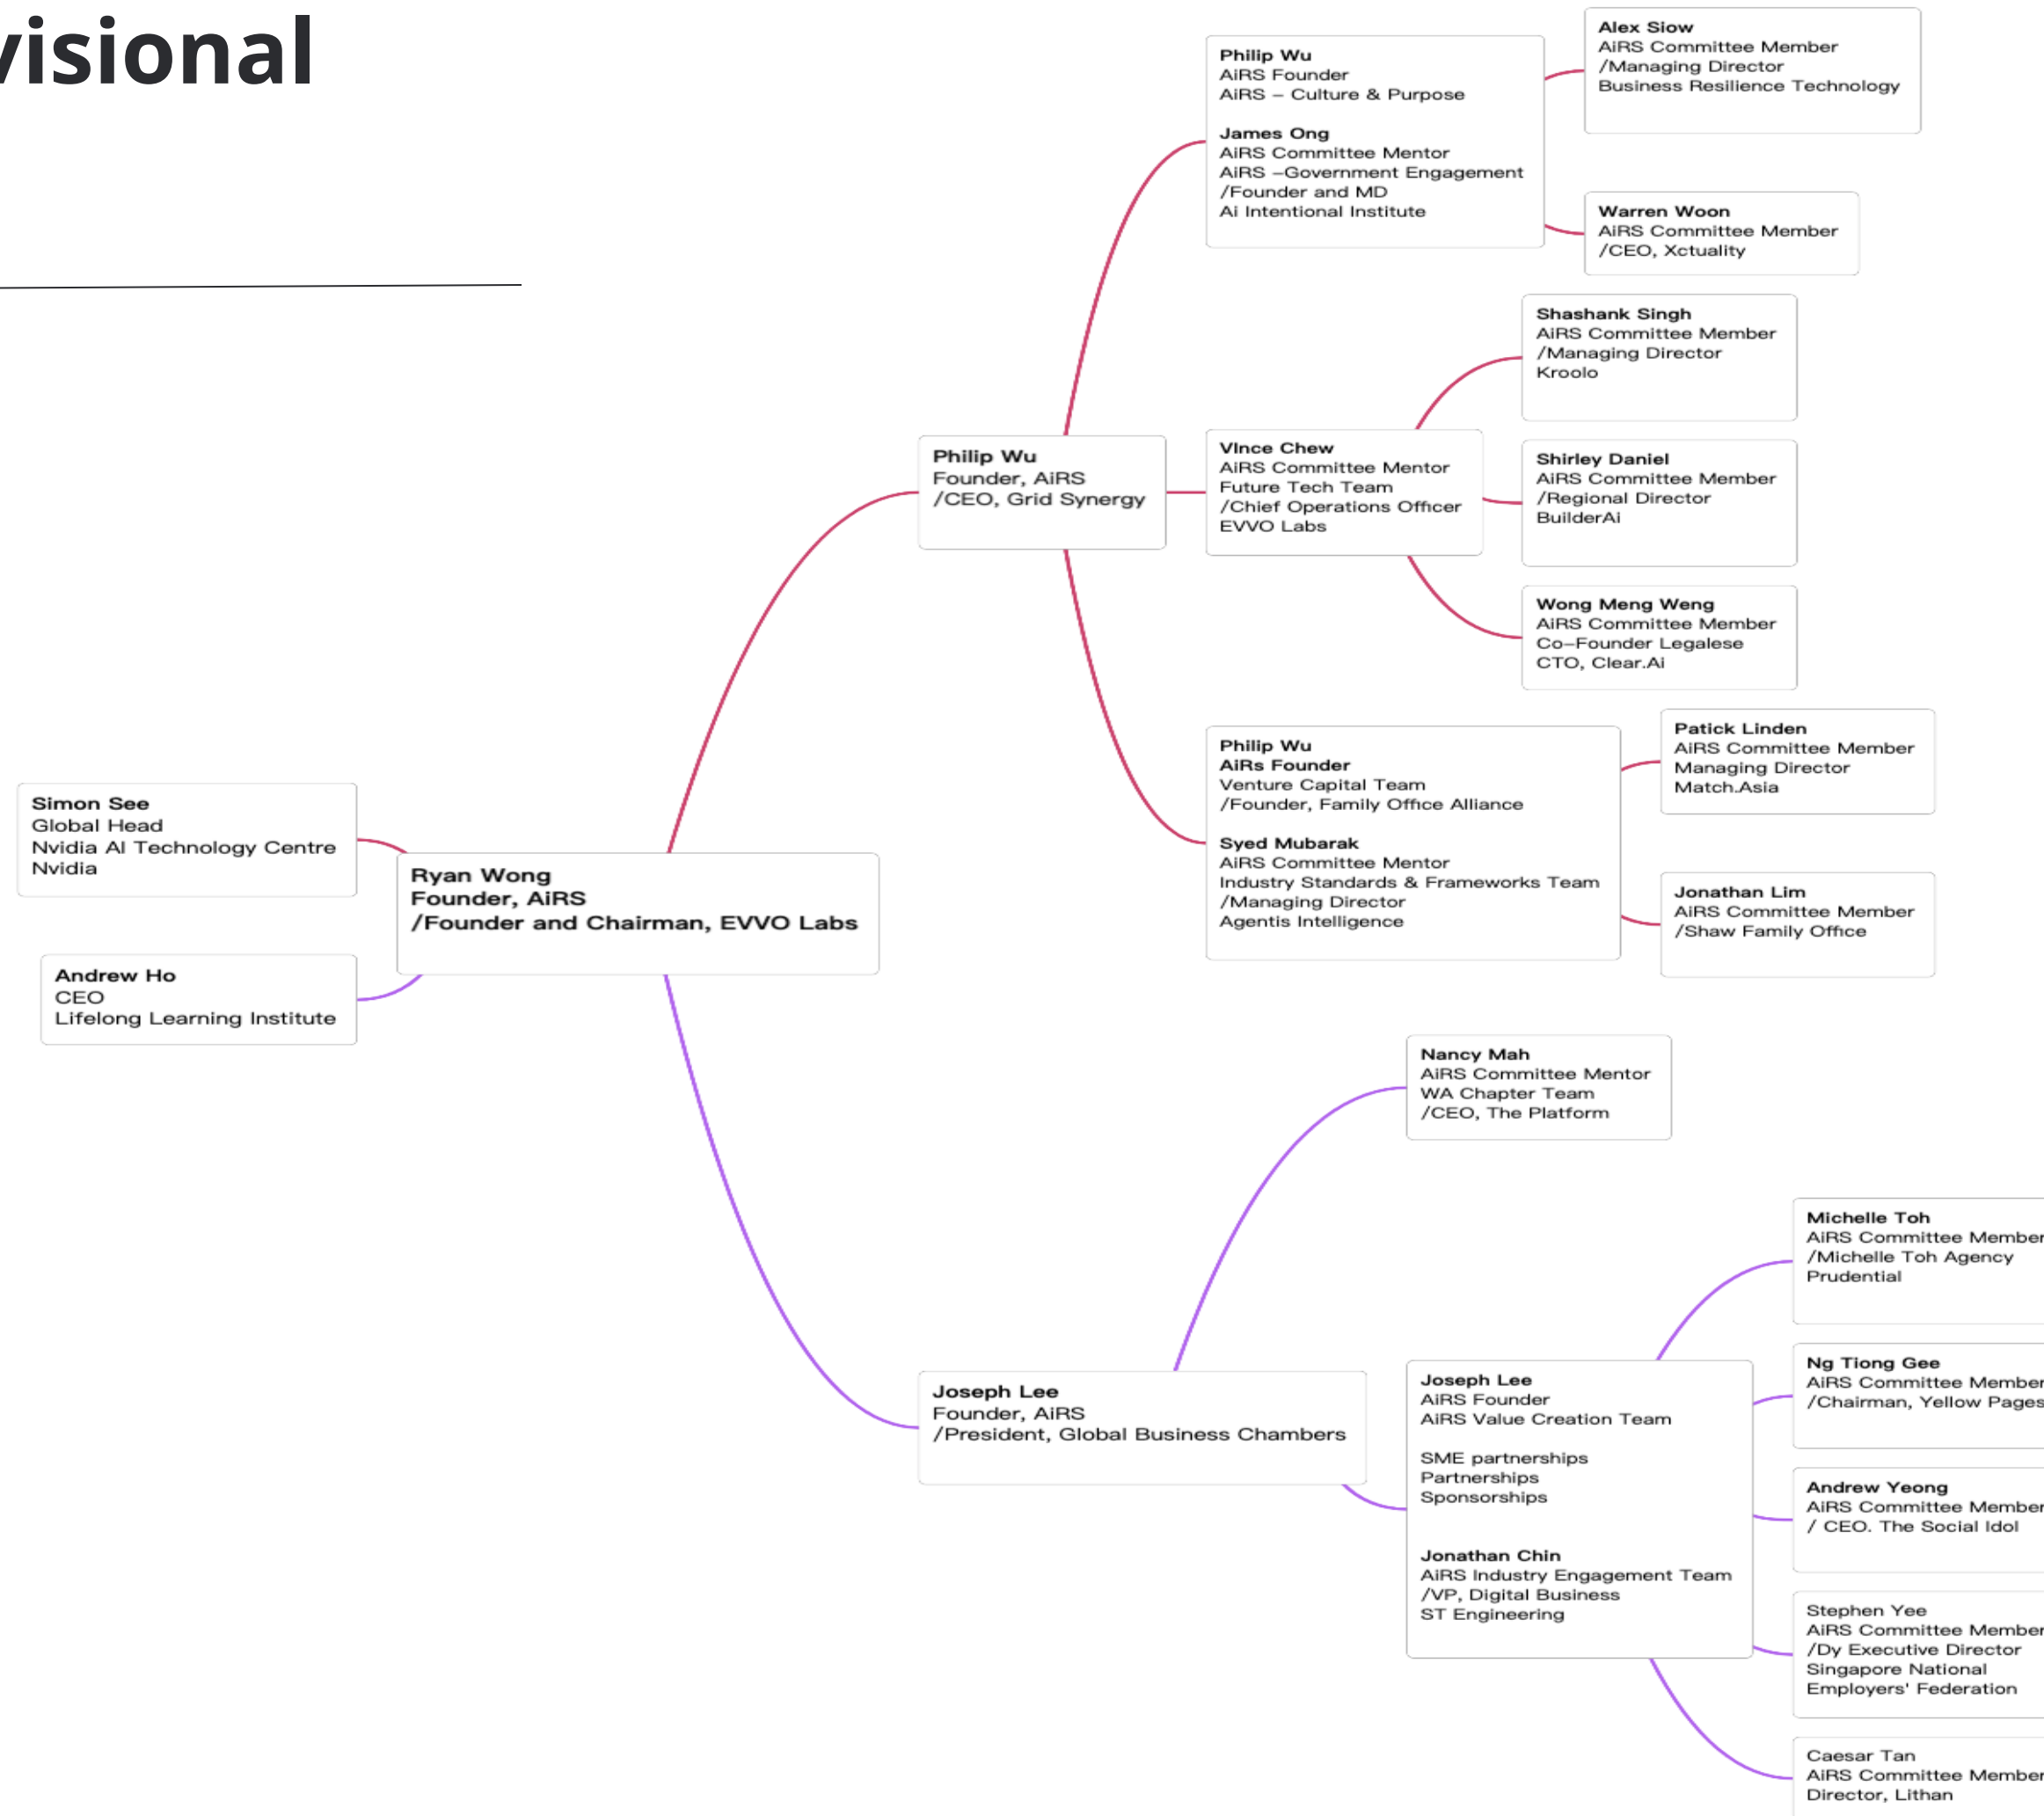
visional

Philip Wu
AiRS Founder
AiRS – Culture & Purpose

James Ong
AiRS Committee Mentor
AiRS –Government Engagement
/Founder and MD
Ai Intentional Institute

Alex Siow
AiRS Committee Member
/Managing Director
Business Resilience Technology

Warren Woon
AiRS Committee Member
/CEO, Xctuality

Shashank Singh
AiRS Committee Member
/Managing Director
Kroolo

Philip Wu
Founder, AiRS
/CEO, Grid Synergy

Vince Chew
AiRS Committee Mentor
Future Tech Team
/Chief Operations Officer
EVVO Labs

Shirley Daniel
AiRS Committee Member
/Regional Director
BuilderAi

Wong Meng Weng
AiRS Committee Member
Co–Founder Legalese
CTO, Clear.Ai

Philip Wu
AiRs Founder
Venture Capital Team
/Founder, Family Office Alliance

Syed Mubarak
AiRS Committee Mentor
Industry Standards & Frameworks Team
/Managing Director
Agentis Intelligence

Patick Linden
AiRS Committee Member
Managing Director
Match.Asia

Jonathan Lim
AiRS Committee Member
/Shaw Family Office

Simon See
Global Head
Nvidia AI Technology Centre
Nvidia

Ryan Wong
Founder, AiRS
/Founder and Chairman, EVVO Labs

Andrew Ho
CEO
Lifelong Learning Institute

Nancy Mah
AiRS Committee Mentor
WA Chapter Team
/CEO, The Platform

Michelle Toh
AiRS Committee Member
/Michelle Toh Agency
Prudential

Joseph Lee
Founder, AiRS
/President, Global Business Chambers

Joseph Lee
AiRS Founder
AiRS Value Creation Team

SME partnerships
Partnerships
Sponsorships

Jonathan Chin
AiRS Industry Engagement Team
/VP, Digital Business
ST Engineering

Ng Tiong Gee
AiRS Committee Member
/Chairman, Yellow Pages

Andrew Yeong
AiRS Committee Member
/ CEO. The Social Idol

Stephen Yee
AiRS Committee Member
/Dy Executive Director
Singapore National
Employers' Federation

Caesar Tan
AiRS Committee Member
Director, Lithan